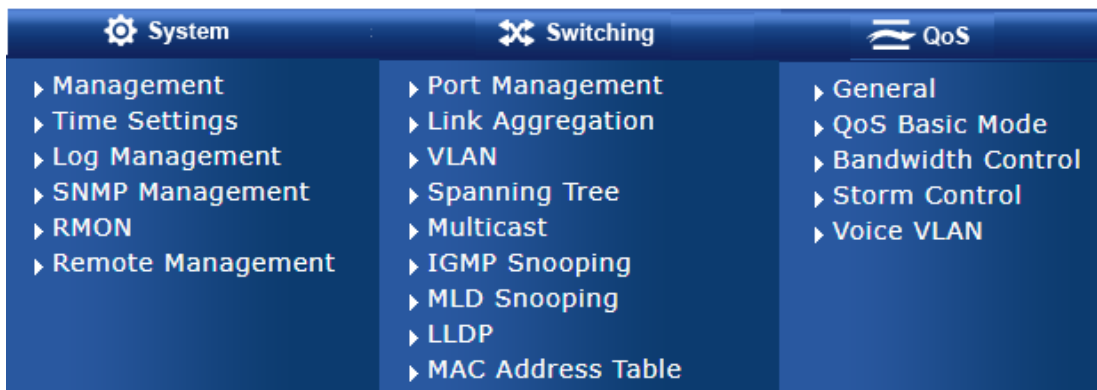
System

Management
Time Settings
Log Management
SNMP Management
RMON
Remote Management

Switching

Port Management
Link Aggregation
VLAN
Spanning Tree
Multicast
IGMP Snooping
MLD Snooping
LLDP
MAC Address Table

QoS

General
QoS Basic Mode
Bandwidth Control
Storm Control
Voice VLAN